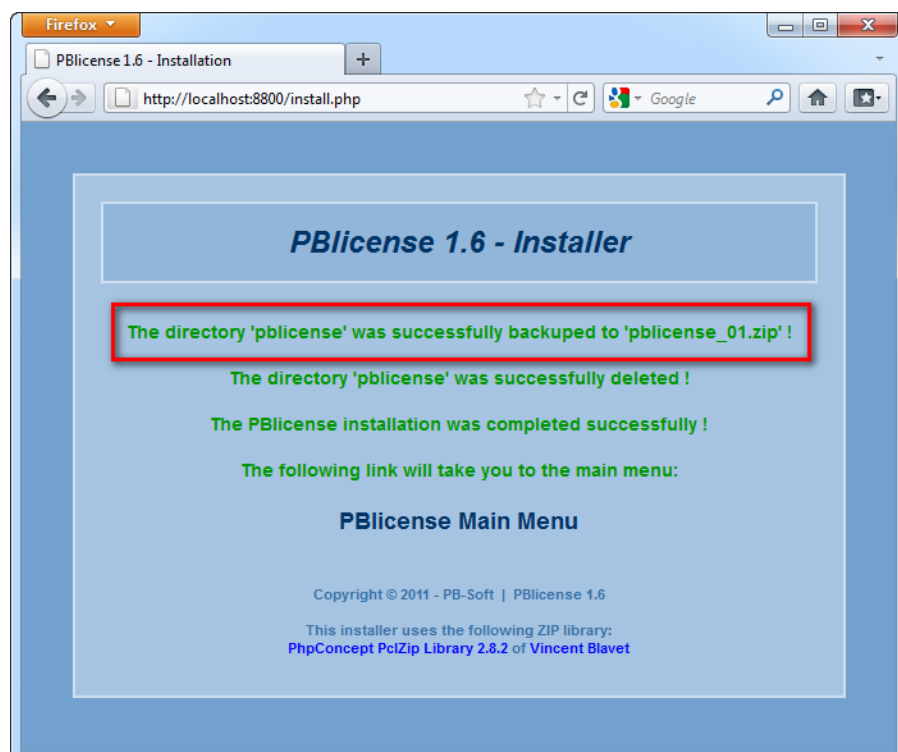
Firefox

PBlicense 1.6 - Installation

+

http://localhost:8800/install.php

Google

PBlicense 1.6 - Installer

The directory 'pblicense' was successfully backuped to 'pblicense_01.zip' !

The directory 'pblicense' was successfully deleted !

The PBlicense installation was completed successfully !

The following link will take you to the main menu:

PBlicense Main Menu

Copyright © 2011 - PB-Soft | PBlicense 1.6

This installer uses the following ZIP library:
PhpConcept PclZip Library 2.8.2 of Vincent Blavet